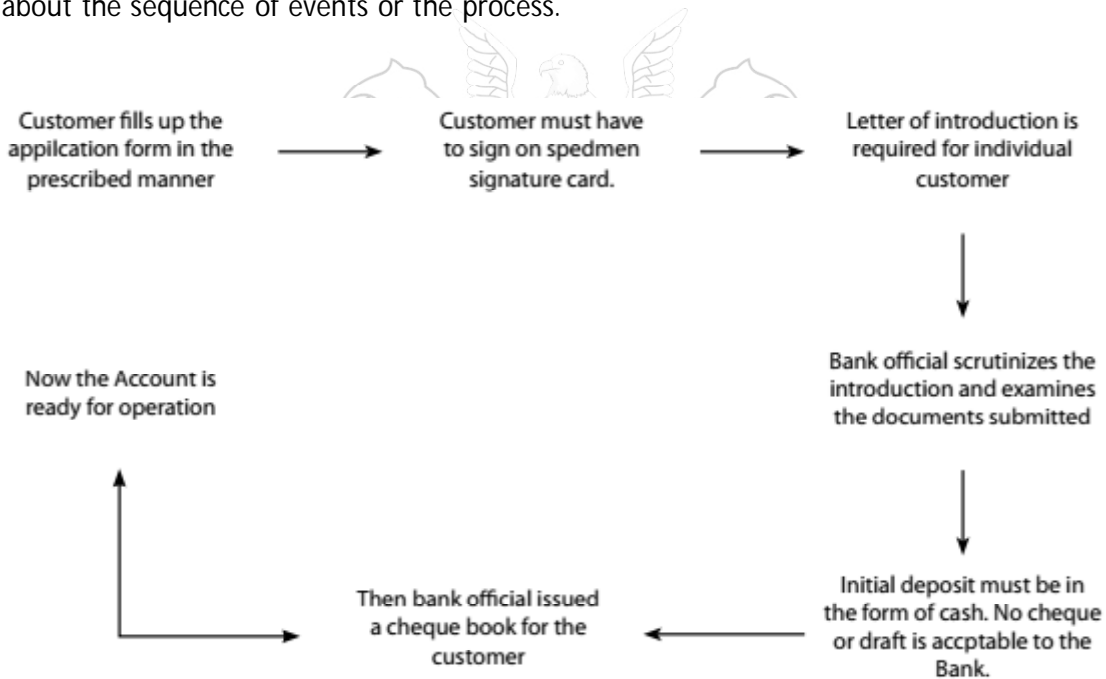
about the sequence of events or the process.

Customer fills up the appilcation form in the prescribed manner

Customer must have to sign on spedmen signature card.

Letter of introduction is required for individual customer

Bank official scrutinizes the introduction and examines the documents submitted

Initial deposit must be in the form of cash. No cheque or draft is accptable to the Bank.

Then bank official issued a cheque book for the customer

Now the Account is ready for operation